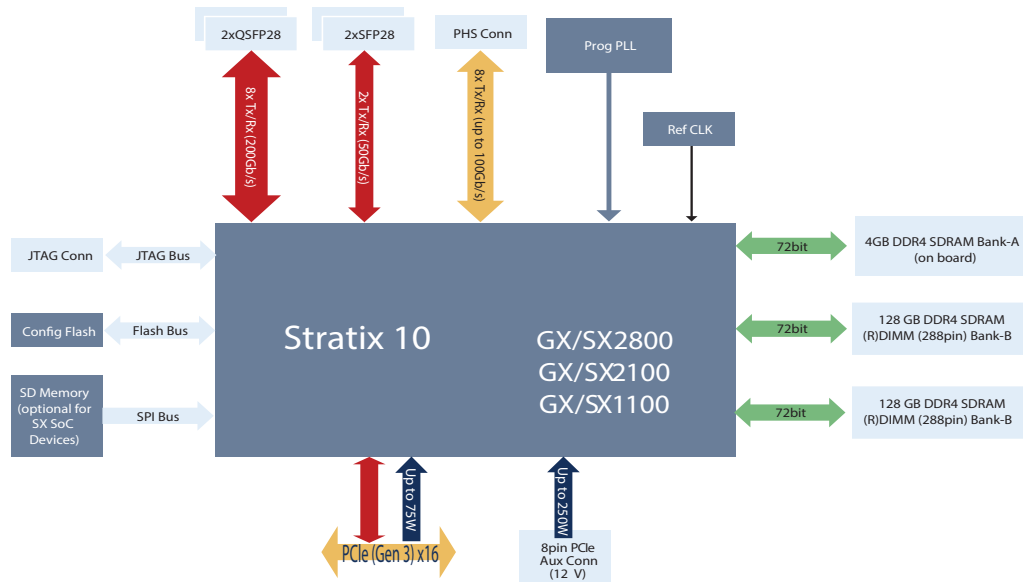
2xQSFP28

2xSFP28

PHS Conn

Prog PLL

8x Tx/Rx (200Gb/s)

2x Tx/Rx (50Gb/s)

8x Tx/Rx (up to 100Gb/s)

Ref CLK

JTAG Conn

JTAG Bus

Config Flash

Flash Bus

SD Memory (optional for SX SoC Devices)

SPI Bus

Stratix 10

GX/SX2800
GX/SX2100
GX/SX1100

72bit

4GB DDR4 SDRAM Bank-A (on board)

72bit

128 GB DDR4 SDRAM (R)DIMM (288pin) Bank-B

72bit

128 GB DDR4 SDRAM (R)DIMM (288pin) Bank-B

Up to 75W

PCIe (Gen 3) x16

Up to 250W

8pin PCIe Aux Conn (12 V)